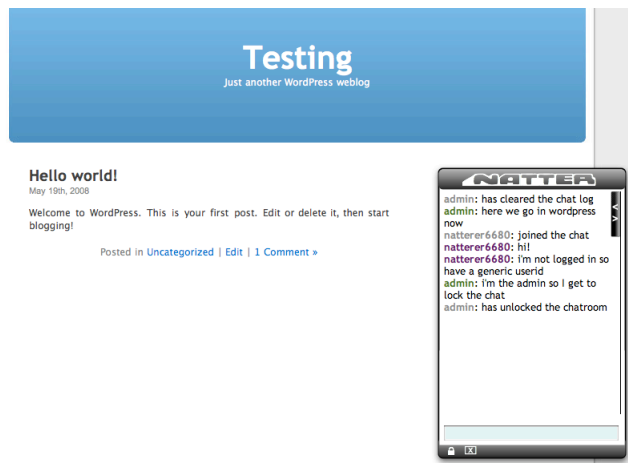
Testing

Just another WordPress weblog

Hello world!

May 19th, 2008

Welcome to WordPress. This is your first post. Edit or delete it, then start blogging!

Posted in Uncategorized | Edit | 1 Comment »

NATTER

admin: has cleared the chat log
admin: here we go in wordpress now
natterer6680: joined the chat
natterer6680: hi!
natterer6680: i'm not logged in so have a generic userid
admin: i'm the admin so I get to lock the chat
admin: has unlocked the chatroom

X